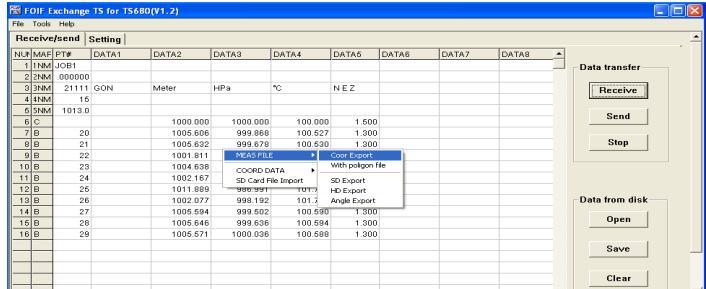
FOIF Exchange TS for TS680(V1.2)

File Tools Help

Receive/send Setting

| NU | MAF | PT# | DATA1 | DATA2 | DATA3 | DATA4 | DATA5 | DATA6 | DATA7 | DATA8 |
|---|---|---|---|---|---|---|---|---|---|---|
| 1 | 1NM | JOB1 | | | | | | | | |
| 2 | 2NM | .000000 | | | | | | | | |
| 3 | 3NM | 21111 | GON | Meter | HPa | ℃ | N E Z | | | |
| 4 | 4NM | 15 | | | | | | | | |
| 5 | 5NM | 1013.0 | | | | | | | | |
| 6 | C | | | 1000.000 | 1000.000 | 100.000 | 1.500 | | | |
| 7 | B | 20 | | 1005.606 | 999.868 | 100.527 | 1.300 | | | |
| 8 | B | 21 | | 1005.632 | 999.678 | 100.530 | 1.300 | | | |
| 9 | B | 22 | | 1001.811 | | | | | | |
| 10 | B | 23 | | 1004.638 | | | | | | |
| 11 | B | 24 | | 1002.167 | | | | | | |
| 12 | B | 25 | | 1011.889 | 986.991 | 101.7 | | | | |
| 13 | B | 26 | | 1002.077 | 998.192 | 101.7 | | | | |
| 14 | B | 27 | | 1005.594 | 999.502 | 100.590 | 1.300 | | | |
| 15 | B | 28 | | 1005.646 | 999.636 | 100.594 | 1.300 | | | |
| 16 | B | 29 | | 1005.571 | 1000.036 | 100.588 | 1.300 | | | |

MEAS FILE
COORD DATA
SD Card File Import

Coor Export
With poligon file
SD Export
HD Export
Angle Export

Data transfer
Receive
Send
Stop

Data from disk
Open
Save
Clear